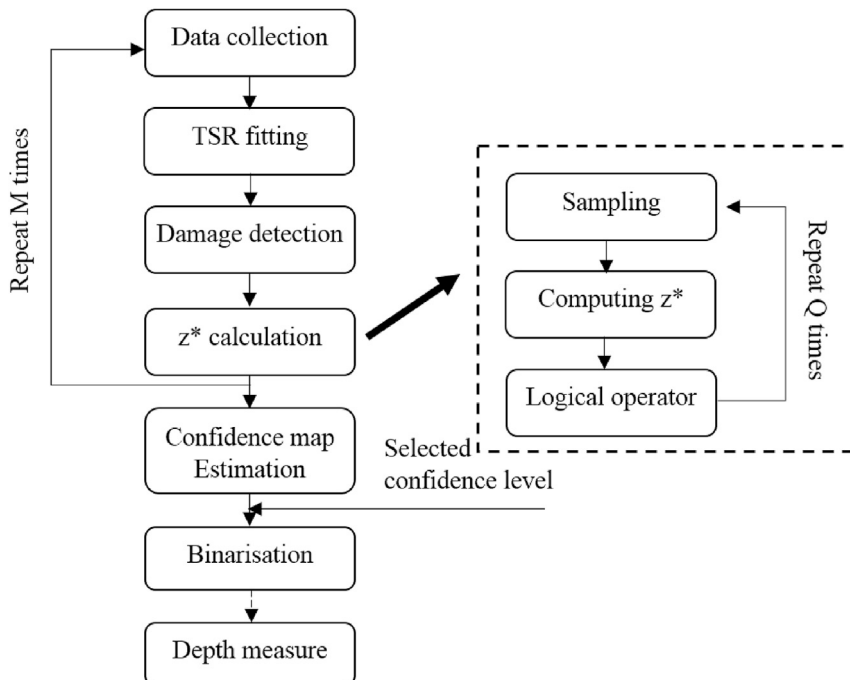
Repeat M times

Data collection

TSR fitting

Damage detection

z* calculation

Confidence map Estimation

Binarisation

Depth measure

Sampling

Computing z*

Logical operator

Repeat Q times

Selected confidence level